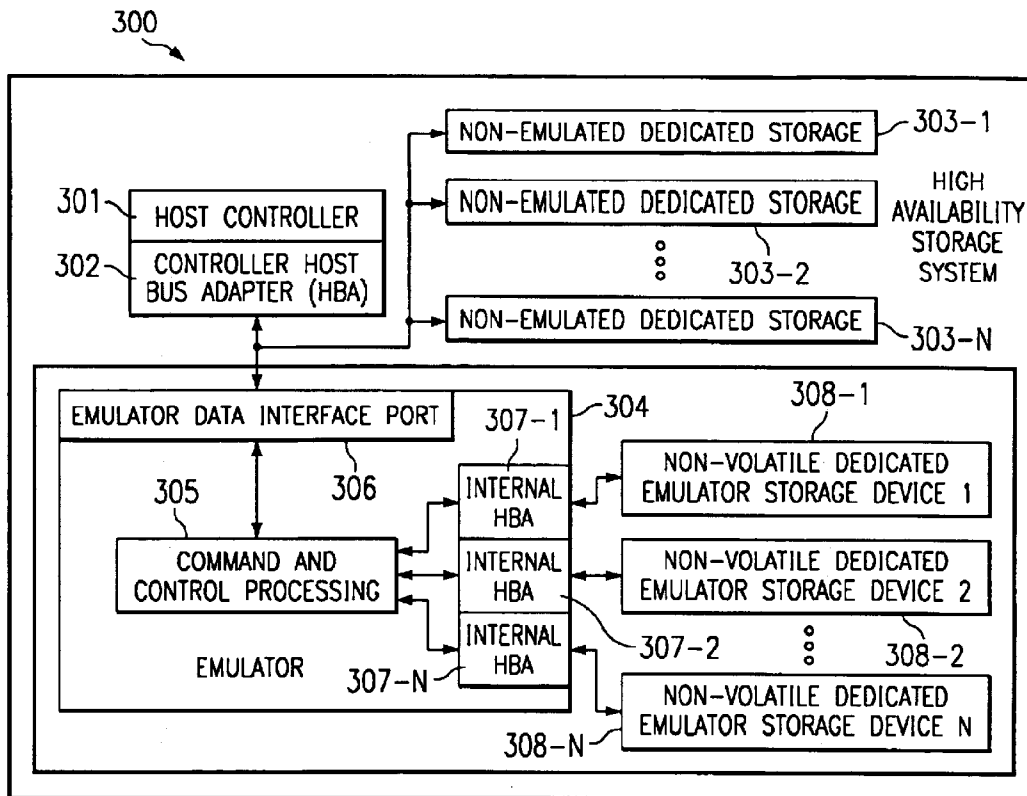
300

NON-EMULATED DEDICATED STORAGE 303-1

NON-EMULATED DEDICATED STORAGE

303-2

NON-EMULATED DEDICATED STORAGE 303-N

HIGH AVAILABILITY STORAGE SYSTEM

301 HOST CONTROLLER

302 CONTROLLER HOST BUS ADAPTER (HBA)

EMULATOR DATA INTERFACE PORT

304

307-1

308-1

305

306

INTERNAL HBA

NON-VOLATILE DEDICATED EMULATOR STORAGE DEVICE 1

COMMAND AND CONTROL PROCESSING

INTERNAL HBA

NON-VOLATILE DEDICATED EMULATOR STORAGE DEVICE 2

INTERNAL HBA

307-2

308-2

EMULATOR

307-N

NON-VOLATILE DEDICATED EMULATOR STORAGE DEVICE N

308-N